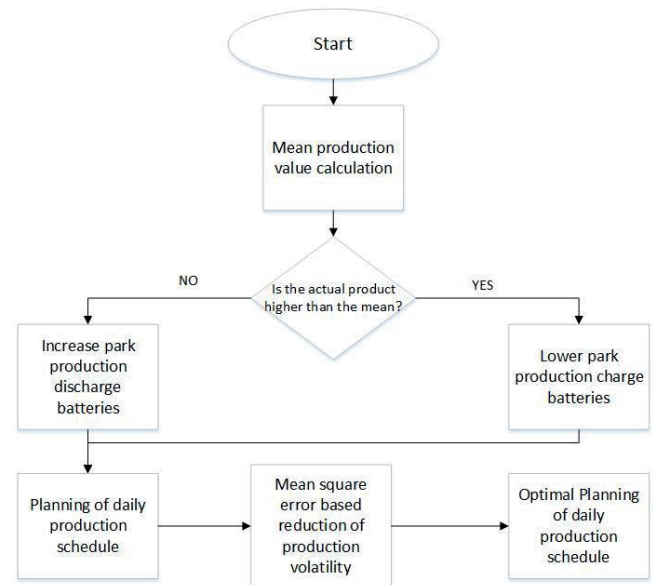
Start

Mean production value calculation

Is the actual product higher than the mean?

NO

YES

Increase park production discharge batteries

Lower park production charge batteries

Planning of daily production schedule

Mean square error based reduction of production volatility

Optimal Planning of daily production schedule